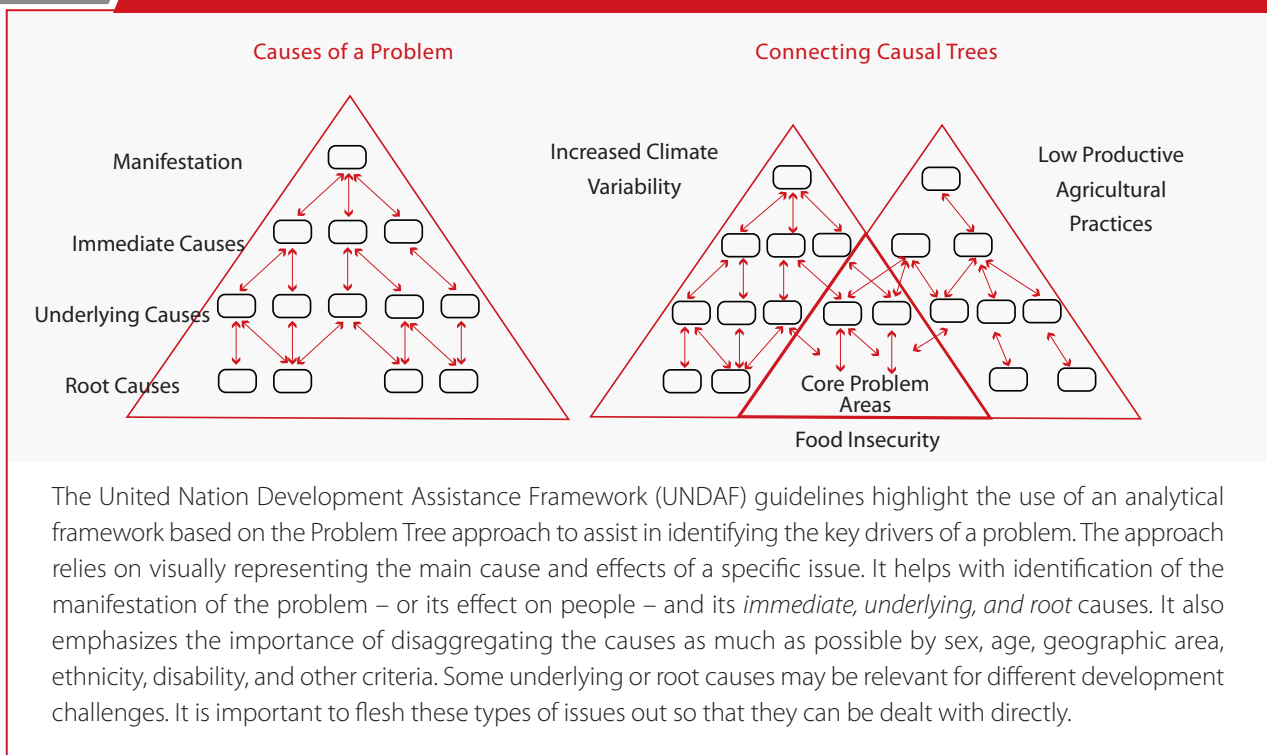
Causes of a Problem

Manifestation

Immediate Causes

Underlying Causes

Root Causes

Connecting Causal Trees

Increased Climate Variability

Low Productive Agricultural Practices

Core Problem Areas

Food Insecurity

The United Nation Development Assistance Framework (UNDAF) guidelines highlight the use of an analytical framework based on the Problem Tree approach to assist in identifying the key drivers of a problem. The approach relies on visually representing the main cause and effects of a specific issue. It helps with identification of the manifestation of the problem – or its effect on people – and its immediate, underlying, and root causes. It also emphasizes the importance of disaggregating the causes as much as possible by sex, age, geographic area, ethnicity, disability, and other criteria. Some underlying or root causes may be relevant for different development challenges. It is important to flesh these types of issues out so that they can be dealt with directly.